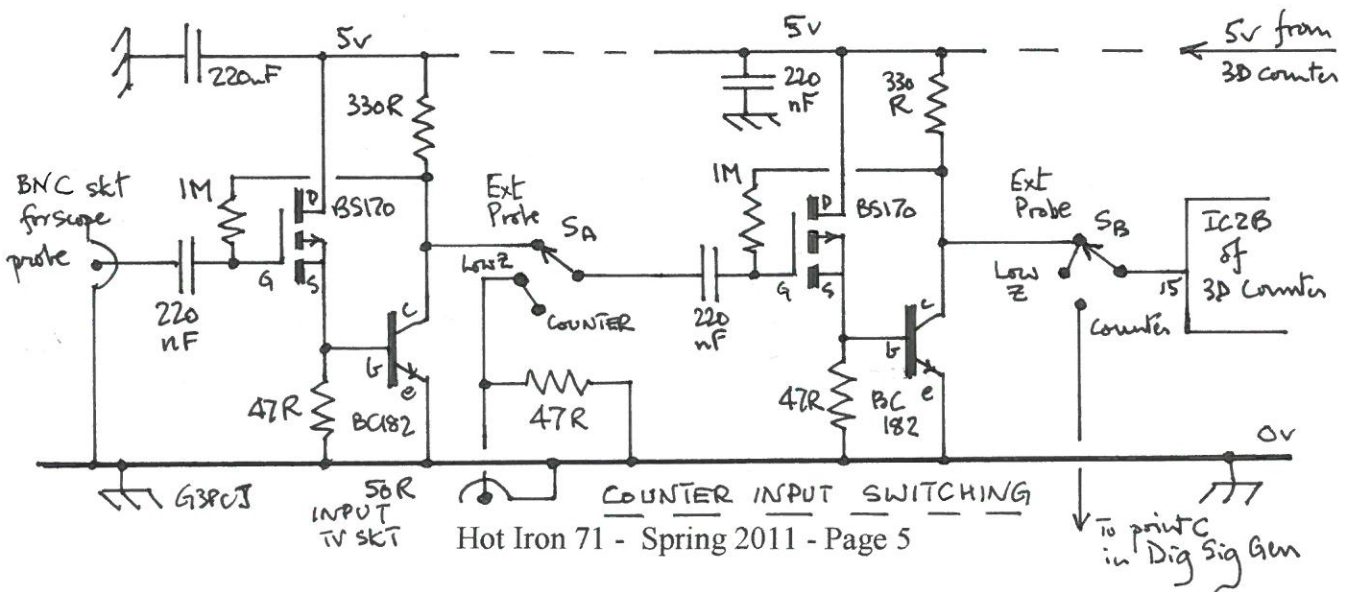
220nF
5v
330R
BNC skt for scope probe
1M
D
BS170
G
S
220 nF
C
b
e
47R
BC182
Ext Probe
$S_A$
Low Z
COUNTER
47R
5v
220 nF
330 R
1M
D
BS170
G
S
220 nF
C
b
e
47R
BC 182
5v from 3D counter
Ext Probe
$S_B$
Low Z
Counter
IC2B of 3D Counter
15
0v
G3PCJ
50R INPUT TV SKT
COUNTER INPUT SWITCHING
To point C in Dig Sig Gen

Hot Iron 71 - Spring 2011 - Page 5